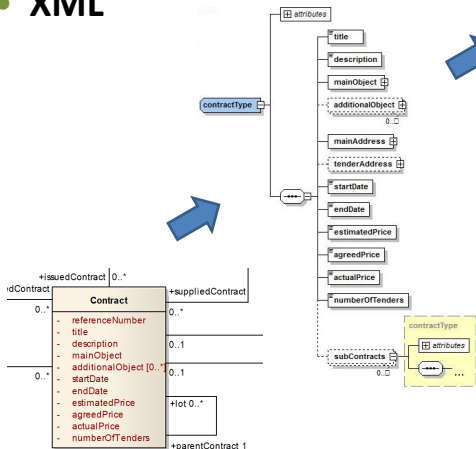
XML

attributes

title

description

mainObject

additionalObject

0..∞

mainAddress

tenderAddress

contractType

startDate

endDate

estimatedPrice

agreedPrice

actualPrice

numberOfTenders

subContracts

0..∞

contractType

attributes

+issuedContract 0..*

dContract

+suppliedContract

Contract

0..*

- referenceNumber
- title
- description
- mainObject
- additionalObject [0..*]
- startDate
- endDate
- estimatedPrice
- agreedPrice
- actualPrice
- numberOfTenders

0..*

0..1

0..*

0..1

+lot 0..*

+parentContract 1